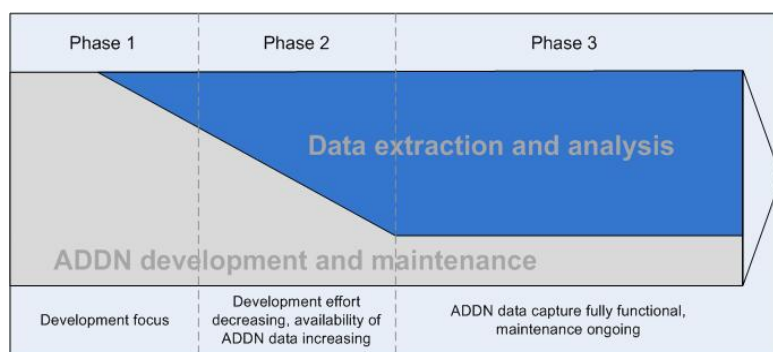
Phase 1

Phase 2

Phase 3

Data extraction and analysis

ADDN development and maintenance

Development focus

Development effort decreasing, availability of ADDN data increasing

ADDN data capture fully functional, maintenance ongoing